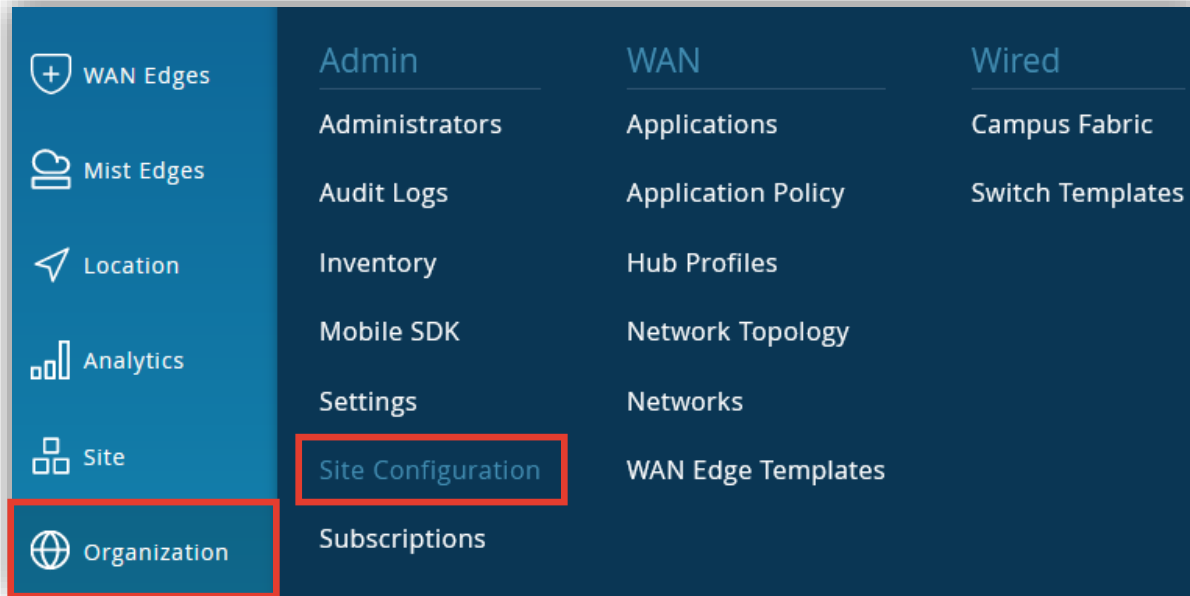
WAN Edges

Mist Edges

Location

Analytics

Site

Organization

Admin

Administrators

Audit Logs

Inventory

Mobile SDK

Settings

Site Configuration

Subscriptions

WAN

Applications

Application Policy

Hub Profiles

Network Topology

Networks

WAN Edge Templates

Wired

Campus Fabric

Switch Templates